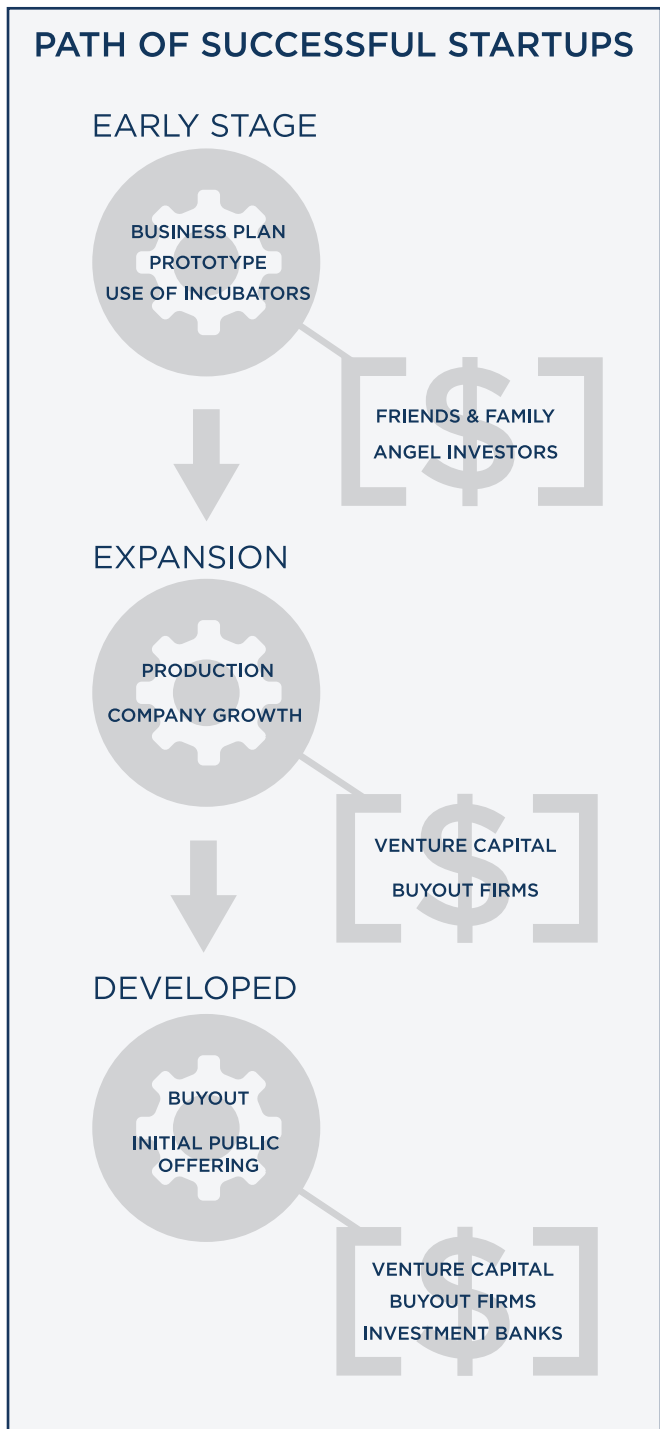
PATH OF SUCCESSFUL STARTUPS

EARLY STAGE

BUSINESS PLAN
PROTOTYPE
USE OF INCUBATORS

FRIENDS & FAMILY
ANGEL INVESTORS

EXPANSION

PRODUCTION
COMPANY GROWTH

VENTURE CAPITAL
BUYOUT FIRMS

DEVELOPED

BUYOUT
INITIAL PUBLIC OFFERING

VENTURE CAPITAL
BUYOUT FIRMS
INVESTMENT BANKS